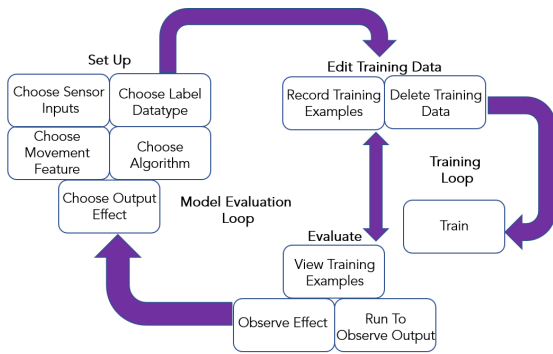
Set Up

Choose Sensor Inputs

Choose Label Datatype

Choose Movement Feature

Choose Algorithm

Choose Output Effect

Edit Training Data

Record Training Examples

Delete Training Data

Training Loop

Train

Model Evaluation Loop

Evaluate

View Training Examples

Observe Effect

Run To Observe Output